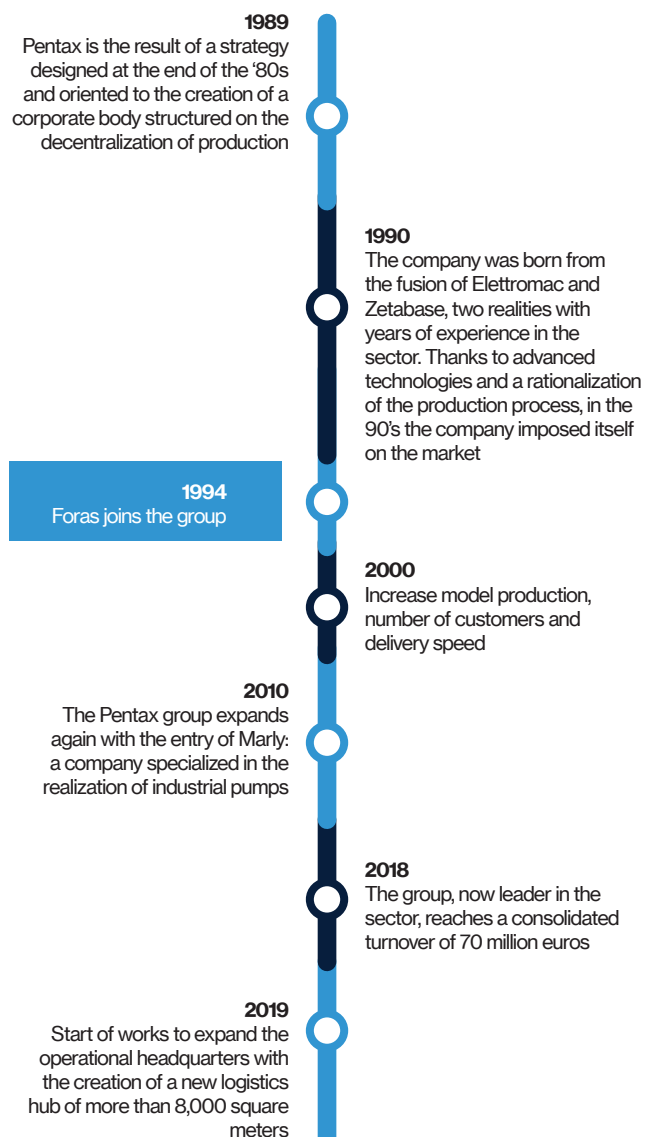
1989
Pentax is the result of a strategy designed at the end of the ‘80s and oriented to the creation of a corporate body structured on the decentralization of production

1990
The company was born from the fusion of Elettromac and Zetabase, two realities with years of experience in the sector. Thanks to advanced technologies and a rationalization of the production process, in the 90’s the company imposed itself on the market

1994
Foras joins the group

2000
Increase model production, number of customers and delivery speed

2010
The Pentax group expands again with the entry of Marly: a company specialized in the realization of industrial pumps

2018
The group, now leader in the sector, reaches a consolidated turnover of 70 million euros

2019
Start of works to expand the operational headquarters with the creation of a new logistics hub of more than 8,000 square meters